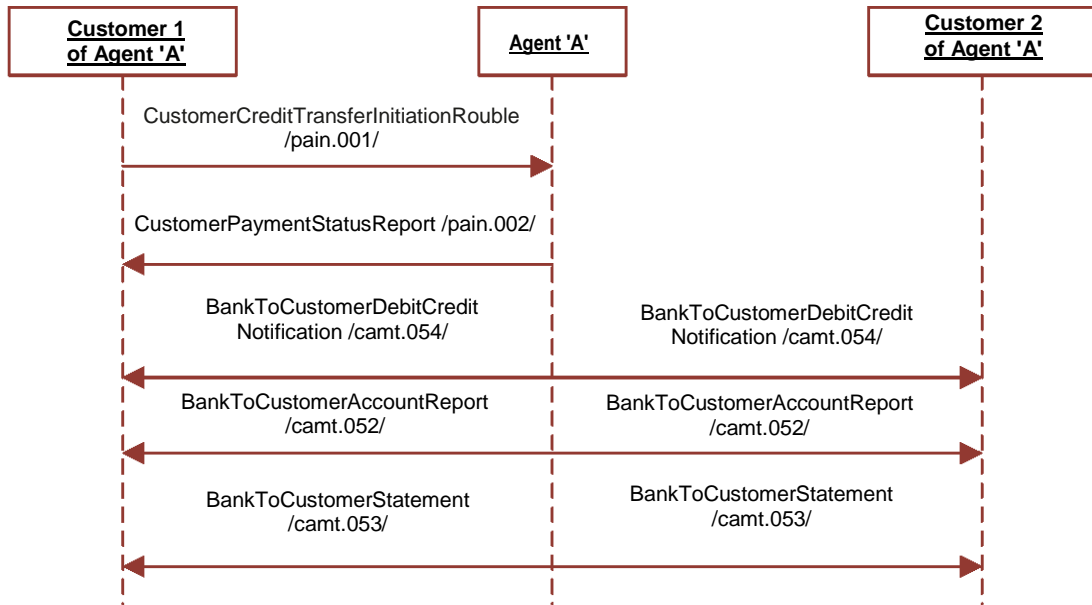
Customer 1 of Agent 'A'

Agent 'A'

Customer 2 of Agent 'A'

CustomerCreditTransferInitiationRouble /pain.001/

CustomerPaymentStatusReport /pain.002/

BankToCustomerDebitCredit Notification /camt.054/

BankToCustomerDebitCredit Notification /camt.054/

BankToCustomerAccountReport /camt.052/

BankToCustomerAccountReport /camt.052/

BankToCustomerStatement /camt.053/

BankToCustomerStatement /camt.053/